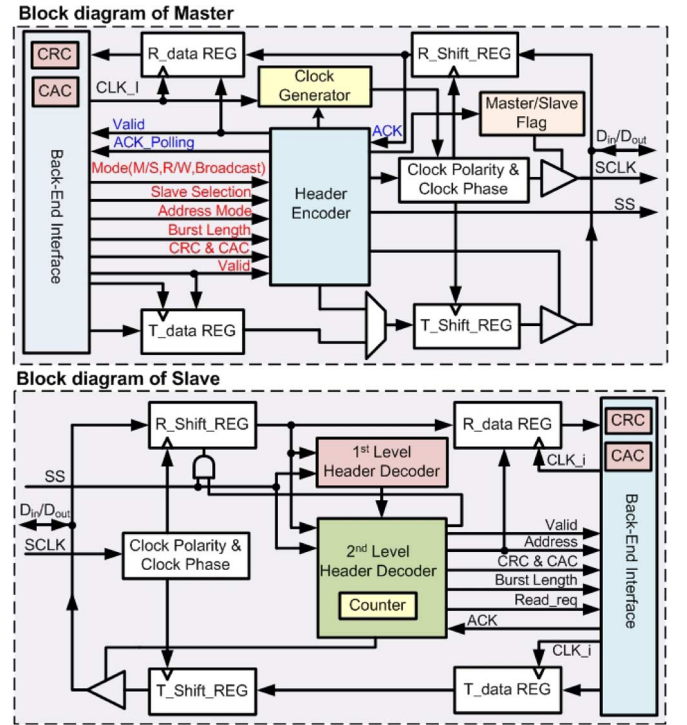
Block diagram of Master

CRC
CAC
R_data REG
R_Shift_REG
CLK_I
Clock Generator
Master/Slave Flag
Valid
ACK_Polling
ACK
$D_{in}/D_{out}$
Back-End Interface
Mode(M/S,R/W,Broadcast)
Header Encoder
Clock Polarity & Clock Phase
SCLK
Slave Selection
SS
Address Mode
Burst Length
CRC & CAC
Valid
T_data REG
T_Shift_REG

Block diagram of Slave

R_Shift_REG
R_data REG
CRC
CAC
$1^{st}$ Level Header Decoder
SS
CLK_i
$D_{in}/D_{out}$
Valid
Address
SCLK
Clock Polarity & Clock Phase
$2^{nd}$ Level Header Decoder
CRC & CAC
Burst Length
Back-End Interface
Counter
Read_req
ACK
CLK_i
T_Shift_REG
T_data REG